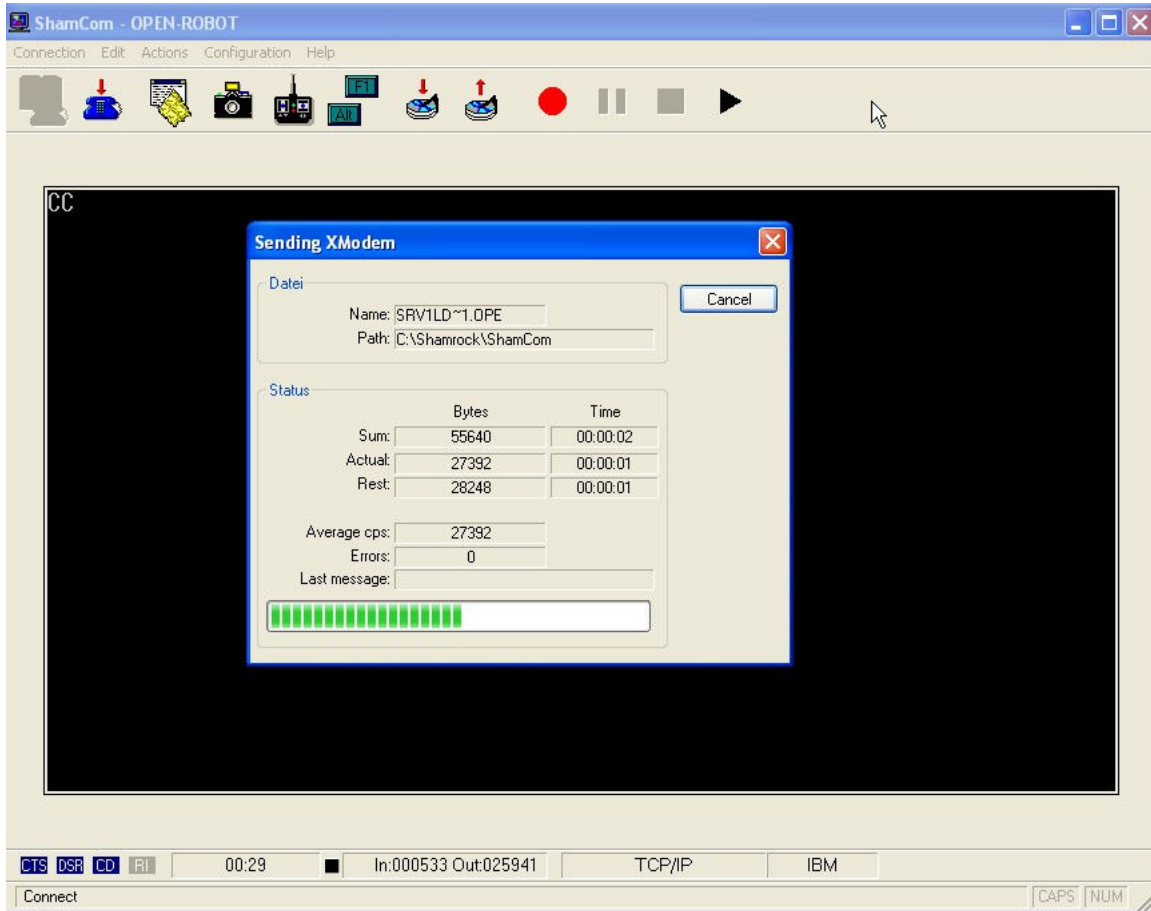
ShamCom - OPEN-ROBOT

Connection Edit Actions Configuration Help

F1
All

CC

Sending XModem

Datei
Name: SRV1LD~1.OPE
Path: C:\Shamrock\ShamCom

Cancel

Status

| | Bytes | Time |
|---|---|---|
| Sum: | 55640 | 00:00:02 |
| Actual: | 27392 | 00:00:01 |
| Rest: | 28248 | 00:00:01 |

Average cps: 27392
Errors: 0
Last message:

CTS DSR CD RI 00:29 In:000533 Out:025941 TCP/IP IBM

Connect CAPS NUM